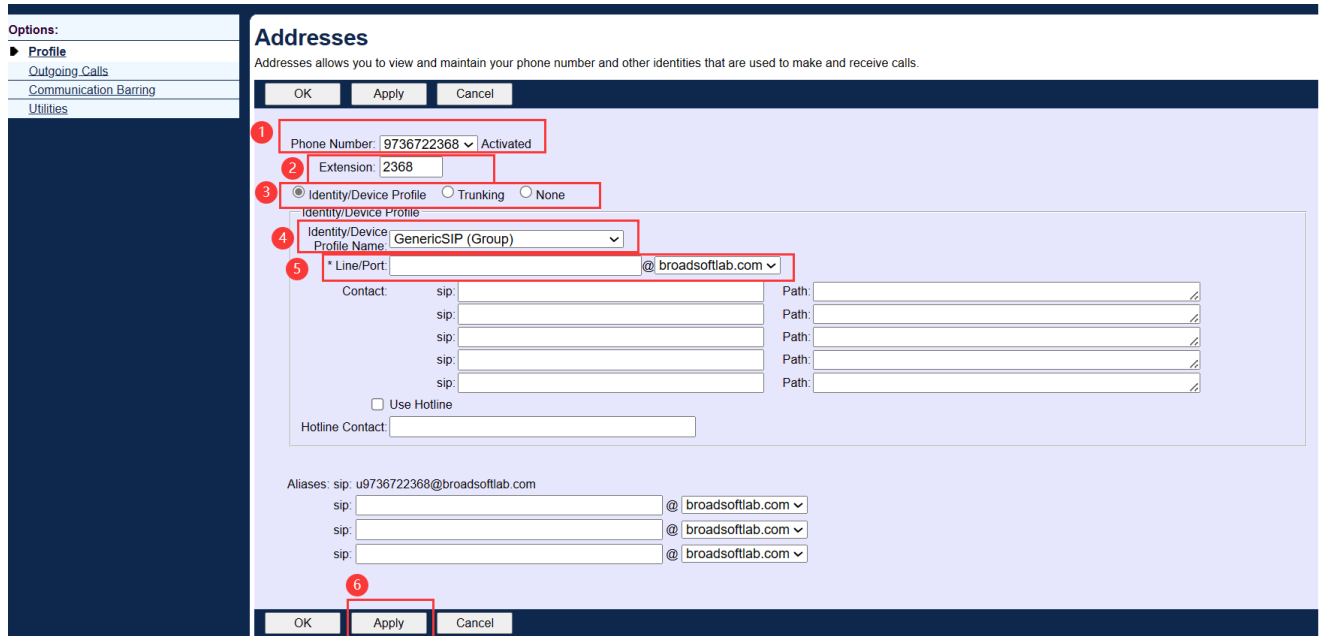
Options:
Profile
Outgoing Calls
Communication Barring
Utilities

Addresses

Addresses allows you to view and maintain your phone number and other identities that are used to make and receive calls.

OK Apply Cancel

1
Phone Number: 9736722368 Activated
2
Extension: 2368
3
Identity/Device Profile Trunking None
Identity/Device Profile
4
Identity/Device Profile Name: GenericSIP (Group)
5
* Line/Port: @ broadsoftlab.com
Contact: sip: Path:
sip: Path:
sip: Path:
sip: Path:
sip: Path:
Use Hotline
Hotline Contact:

Aliases: sip: u9736722368@broadsoftlab.com
sip: @ broadsoftlab.com
sip: @ broadsoftlab.com
sip: @ broadsoftlab.com
6
OK Apply Cancel